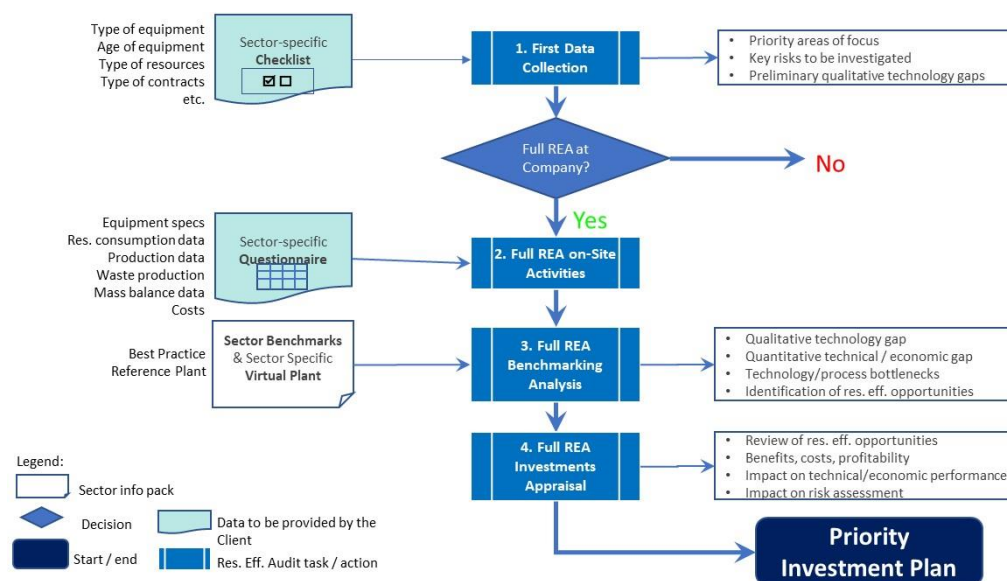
Type of equipment
Age of equipment
Type of resources
Type of contracts
etc.

Sector-specific
Checklist

1. First Data Collection

- Priority areas of focus
- Key risks to be investigated
- Preliminary qualitative technology gaps

Full REA at Company?

No

Yes

Equipment specs
Res. consumption data
Production data
Waste production
Mass balance data
Costs

Sector-specific
Questionnaire

2. Full REA on-Site Activities

Best Practice
Reference Plant

Sector Benchmarks & Sector Specific Virtual Plant

3. Full REA Benchmarking Analysis

- Qualitative technology gap
- Quantitative technical / economic gap
- Technology/process bottlenecks
- Identification of res. eff. opportunities

4. Full REA Investments Appraisal

- Review of res. eff. opportunities
- Benefits, costs, profitability
- Impact on technical/economic performance
- Impact on risk assessment

Legend:
Sector info pack
Decision
Data to be provided by the Client
Start / end
Res. Eff. Audit task / action

Priority Investment Plan